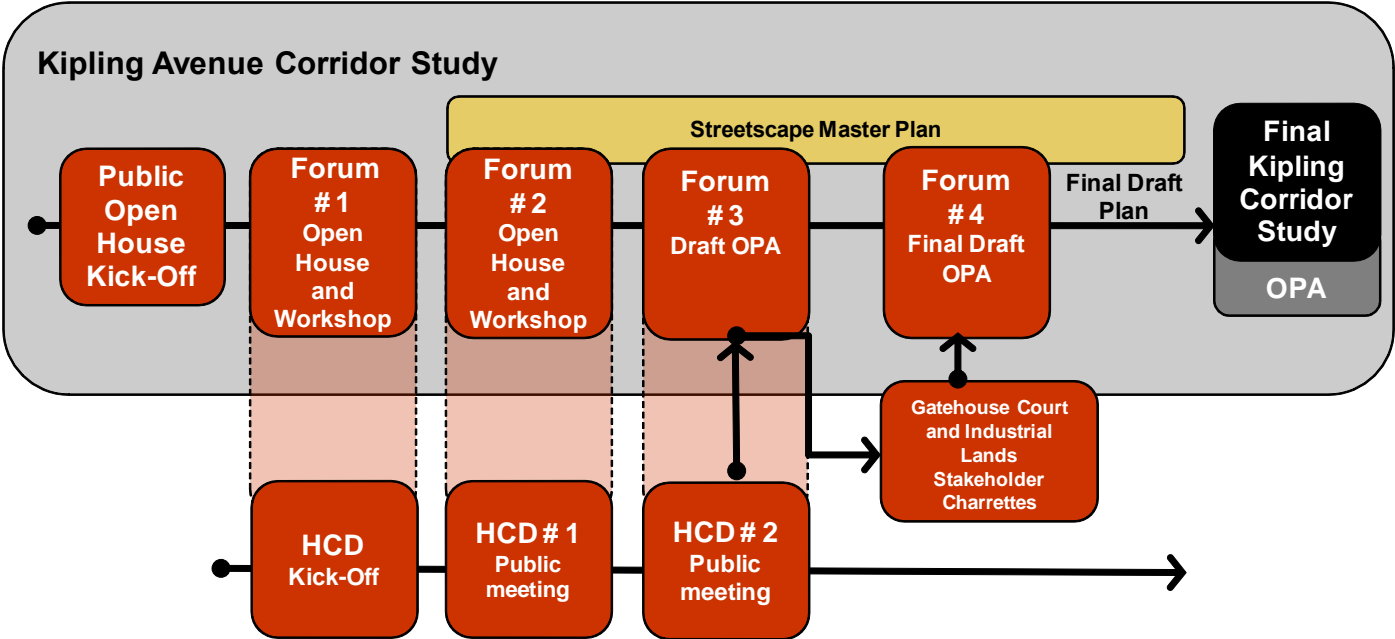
Kipling Avenue Corridor Study

Streetscape Master Plan

Public Open House Kick-Off

Forum # 1 Open House and Workshop

Forum # 2 Open House and Workshop

Forum # 3 Draft OPA

Forum # 4 Final Draft OPA

Final Draft Plan

Final Kipling Corridor Study

OPA

Gatehouse Court and Industrial Lands Stakeholder Charrettes

HCD Kick-Off

HCD # 1 Public meeting

HCD # 2 Public meeting